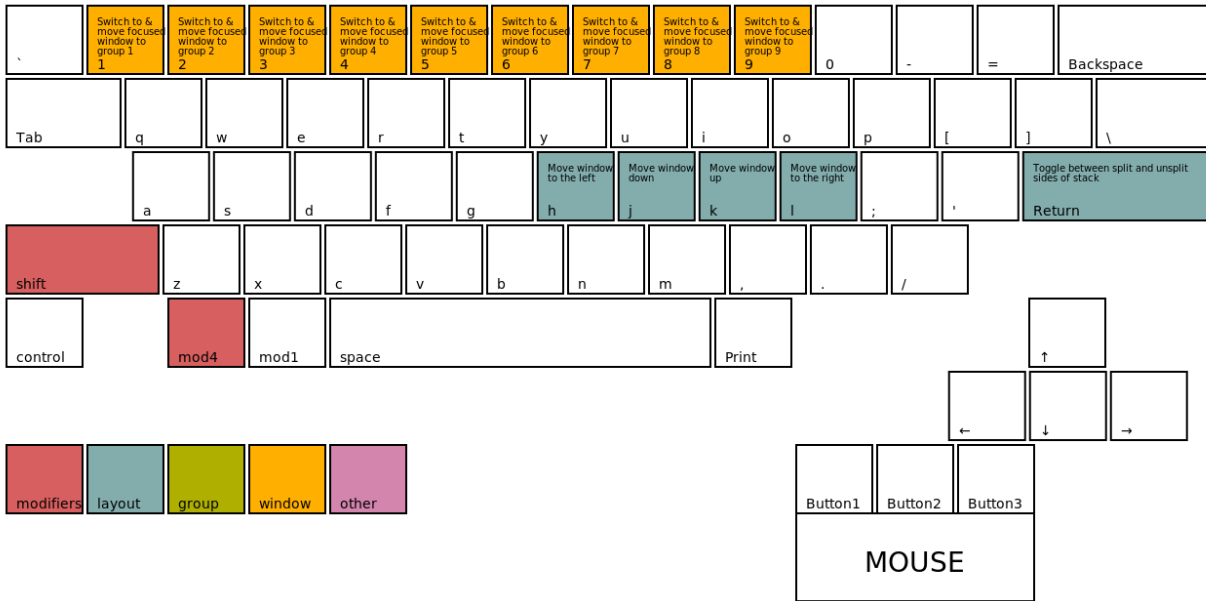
`

Switch to & move focused window to group 1
1

Switch to & move focused window to group 2
2

Switch to & move focused window to group 3
3

Switch to & move focused window to group 4
4

Switch to & move focused window to group 5
5

Switch to & move focused window to group 6
6

Switch to & move focused window to group 7
7

Switch to & move focused window to group 8
8

Switch to & move focused window to group 9
9

0

-

=

Backspace

Tab

q

w

e

r

t

y

u

i

o

p

[

]

\

a

s

d

f

g

Move window to the left
h

Move window down
j

Move window up
k

Move window to the right
l

;

'

Toggle between split and unsplit sides of stack
Return

shift

z

x

c

v

b

n

m

,

.

/

control

mod4

mod1

space

Print

↑

←

↓

→

modifiers

layout

group

window

other

Button1

Button2

Button3

MOUSE